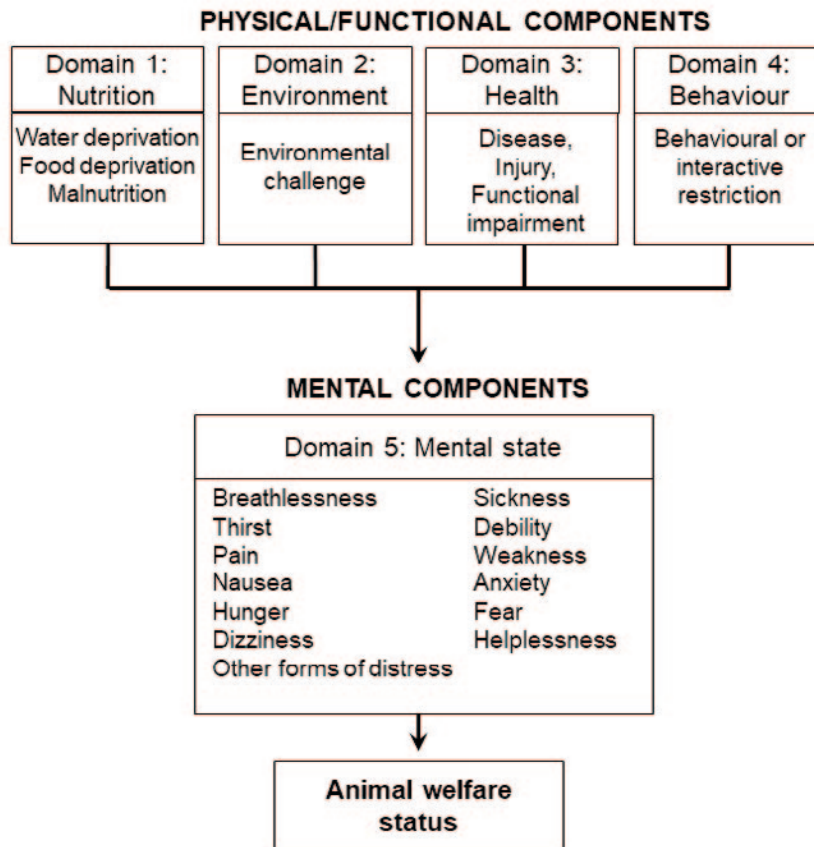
PHYSICAL/FUNCTIONAL COMPONENTS

Domain 1: Nutrition

Water deprivation
Food deprivation
Malnutrition

Domain 2: Environment

Environmental challenge

Domain 3: Health

Disease, Injury, Functional impairment

Domain 4: Behaviour

Behavioural or interactive restriction

MENTAL COMPONENTS

Domain 5: Mental state

Breathlessness
Thirst
Pain
Nausea
Hunger
Dizziness
Other forms of distress

Sickness
Debility
Weakness
Anxiety
Fear
Helplessness

Animal welfare status